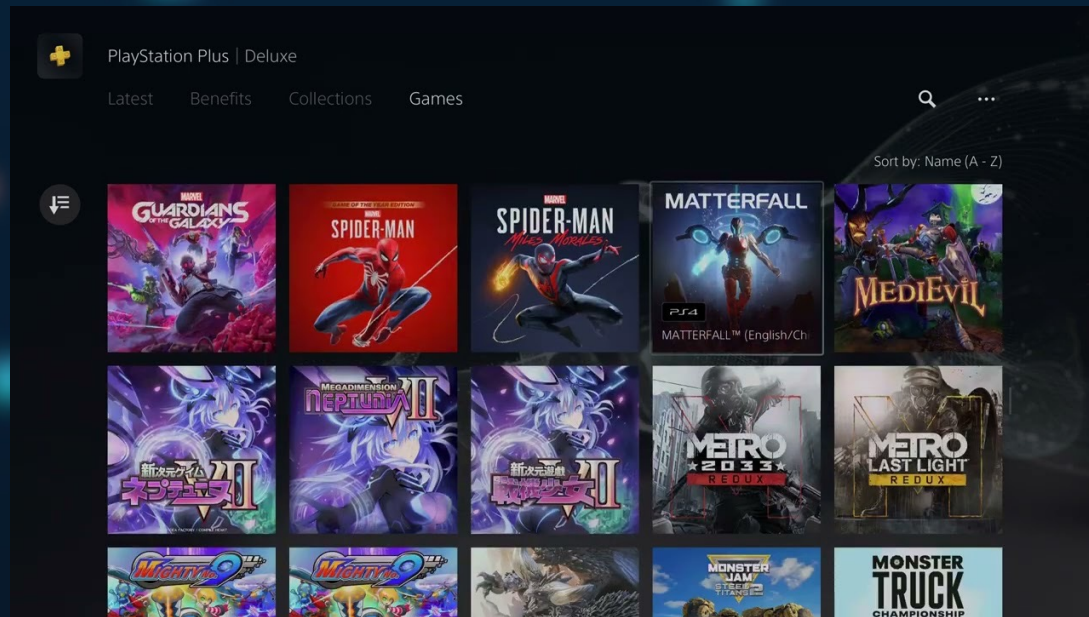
PlayStation Plus | Deluxe

Latest Benefits Collections Games

Sort by: Name (A - Z)

MARVEL GUARDIANS OF THE GALAXY

GAME OF THE YEAR EDITION MARVEL SPIDER-MAN

MARVEL SPIDER-MAN Miles Morales

MATTERFALL

PS4

MATTERFALL™ (English/Ch

MEDIEVIL

新次元ゲイム ネプテューヌ VII

MEGADIMENSION NEPTUNIA VII

新次元遊戯 戦姫少女 VII

METRO 2033 REDUX

METRO LAST LIGHT REDUX

MIGHTY No. 9

MIGHTY No. 9

MONSTER JAM STEEL TITANS 2

MONSTER TRUCK CHAMPIONSHIP